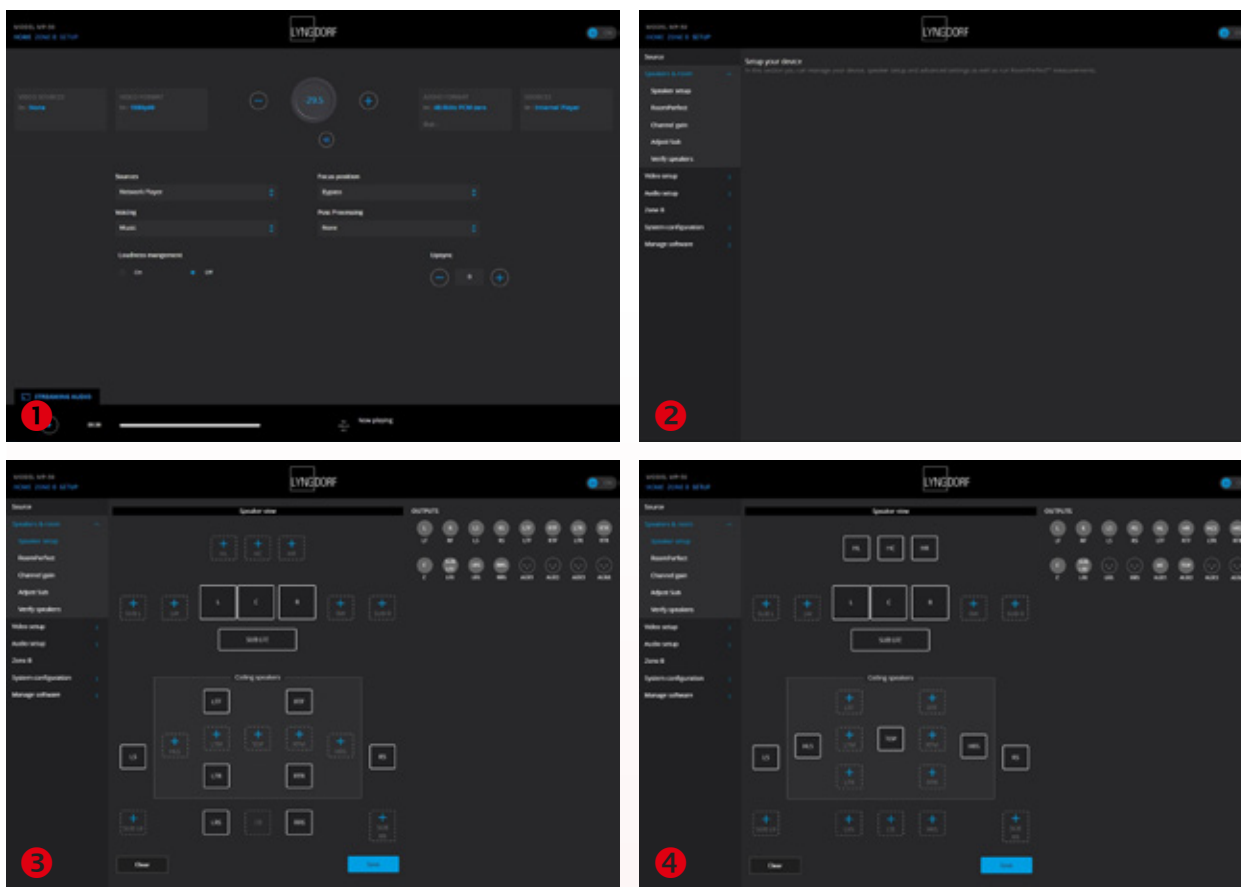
MODEL MP-50
HOME ZONE B SETUP
LYNGDORF

VIDEO SOURCES
None
VIDEO FORMAT
1080p60
-29.5
AUDIO FORMAT
48 KHz PCM zero
SOURCES
Internet Player

Sources
Network Player
Focus position
Bypass
Voicing
Music
Post Processing
None
Loudness mangement
On
Off
Lipsync
0

STREAMING AUDIO
Now playing

1

MODEL MP-50
HOME ZONE B SETUP
LYNGDORF

Source
Speakers & room
Speaker setup
RoomPerfect
Channel gain
Adjust Sub
Verify speakers
Video setup
Audio setup
Zone B
System configuration
Manage software

Setup your device
In this section you can manage your device, speaker setup and advanced settings as well as run RoomPerfect™ measurements.

2

MODEL MP-50
HOME ZONE B SETUP
LYNGDORF

Source
Speakers & room
Speaker setup
RoomPerfect
Channel gain
Adjust Sub
Verify speakers
Video setup
Audio setup
Zone B
System configuration
Manage software

Speaker view
OUTPUTS
L R C
SUB L/C
Ceiling speakers
LTF RTF
LTR RTR
LS RS
LRS RRS
Clear
Save

3

MODEL MP-50
HOME ZONE B SETUP
LYNGDORF

Source
Speakers & room
Speaker setup
RoomPerfect
Channel gain
Adjust Sub
Verify speakers
Video setup
Audio setup
Zone B
System configuration
Manage software

Speaker view
OUTPUTS
HL HC HR
L C R
SUB L/C
Ceiling speakers
TOP
HLS HRS
LS RS
Clear
Save

4